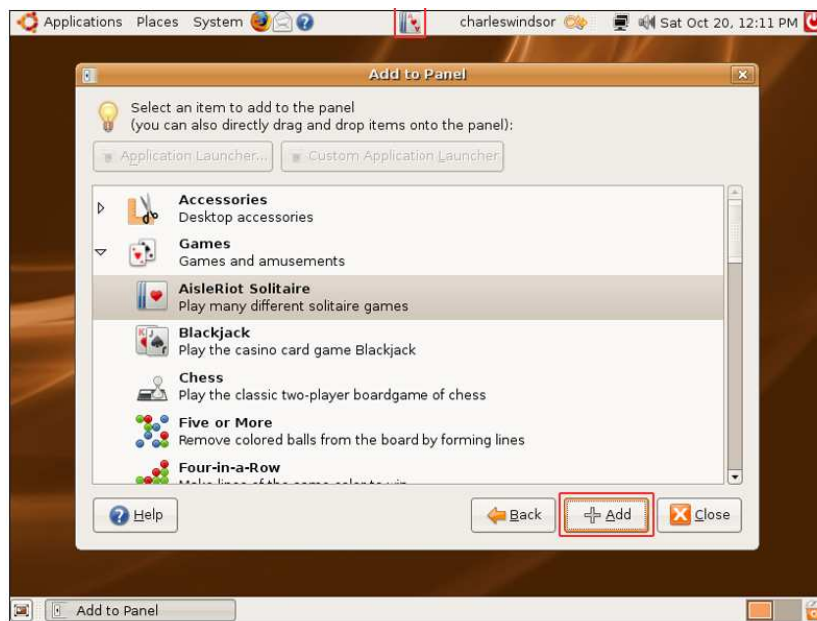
Applications Places System charleswindsor Sat Oct 20, 12:11 PM

Add to Panel

Select an item to add to the panel
(you can also directly drag and drop items onto the panel):

Application Launcher... Custom Application Launcher

Accessories
Desktop accessories

Games
Games and amusements

AisleRiot Solitaire
Play many different solitaire games

Blackjack
Play the casino card game Blackjack

Chess
Play the classic two-player boardgame of chess

Five or More
Remove colored balls from the board by forming lines

Four-in-a-Row
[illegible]

Help Back Add Close

Add to Panel